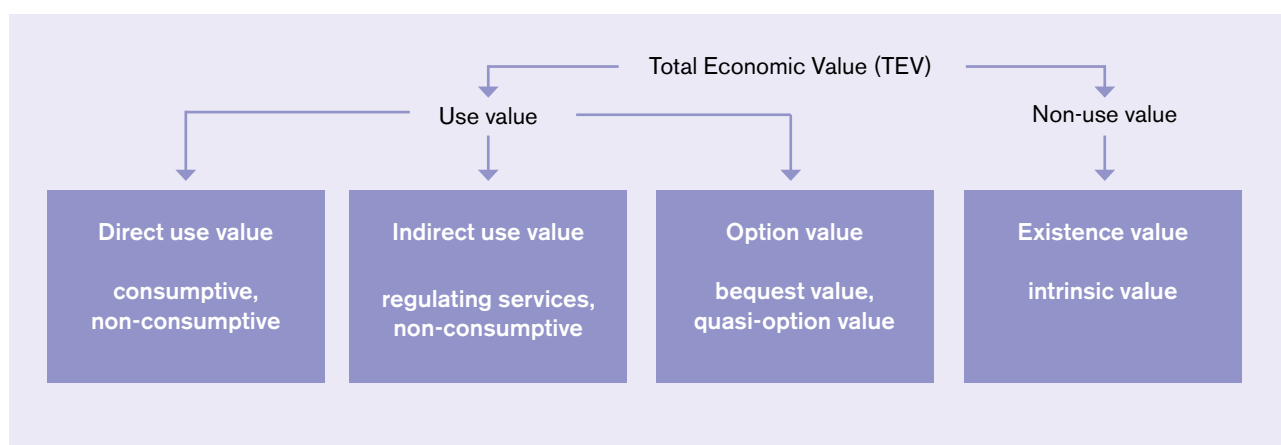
Total Economic Value (TEV)

Use value

Non-use value

Direct use value

consumptive, non-consumptive

Indirect use value

regulating services, non-consumptive

Option value

bequest value, quasi-option value

Existence value

intrinsic value